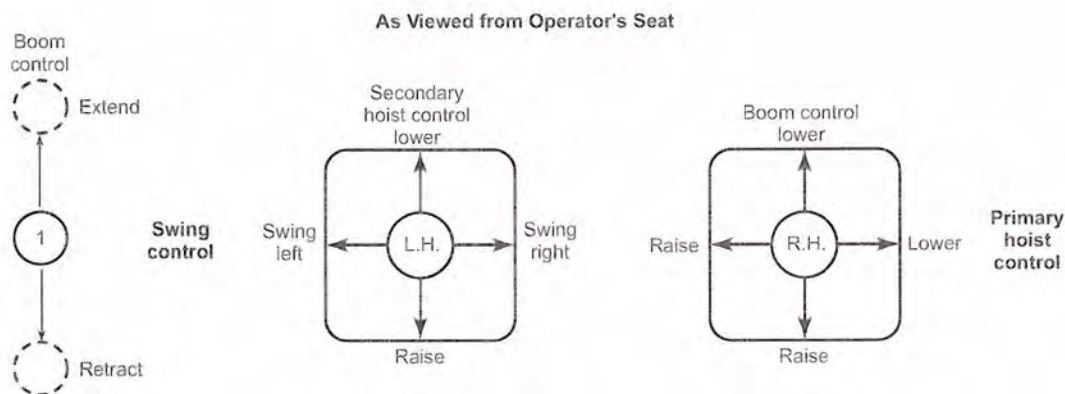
As Viewed from Operator's Seat

Boom control

Extend

1

Retract

Swing control

Secondary hoist control lower

Swing left

L.H.

Swing right

Raise

Boom control lower

Raise

R.H.

Lower

Raise

Primary hoist control